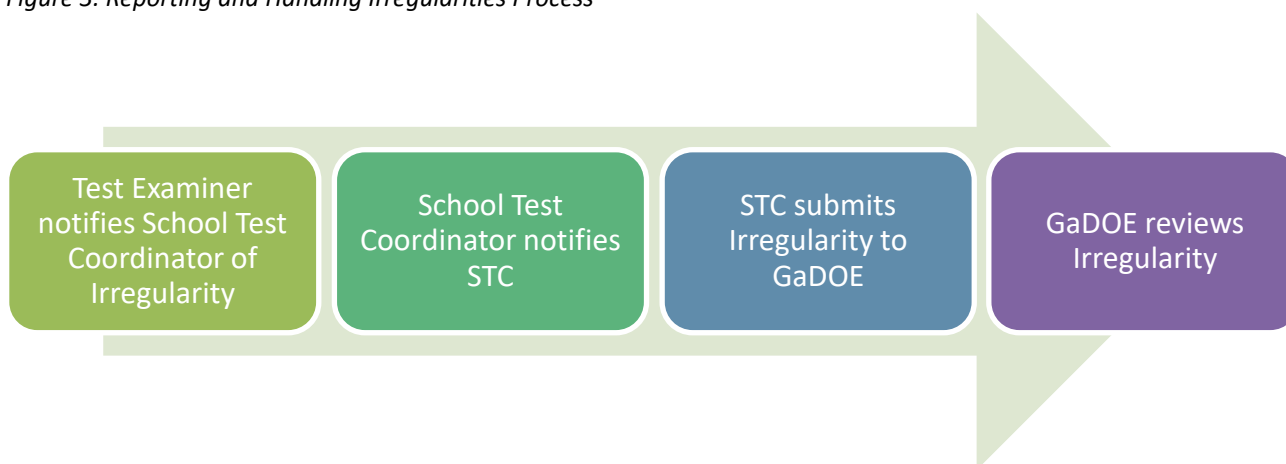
Figure 3: Reporting and Handling Irregularities Process

Test Examiner notifies School Test Coordinator of Irregularity

School Test Coordinator notifies STC

STC submits Irregularity to GaDOE

GaDOE reviews Irregularity